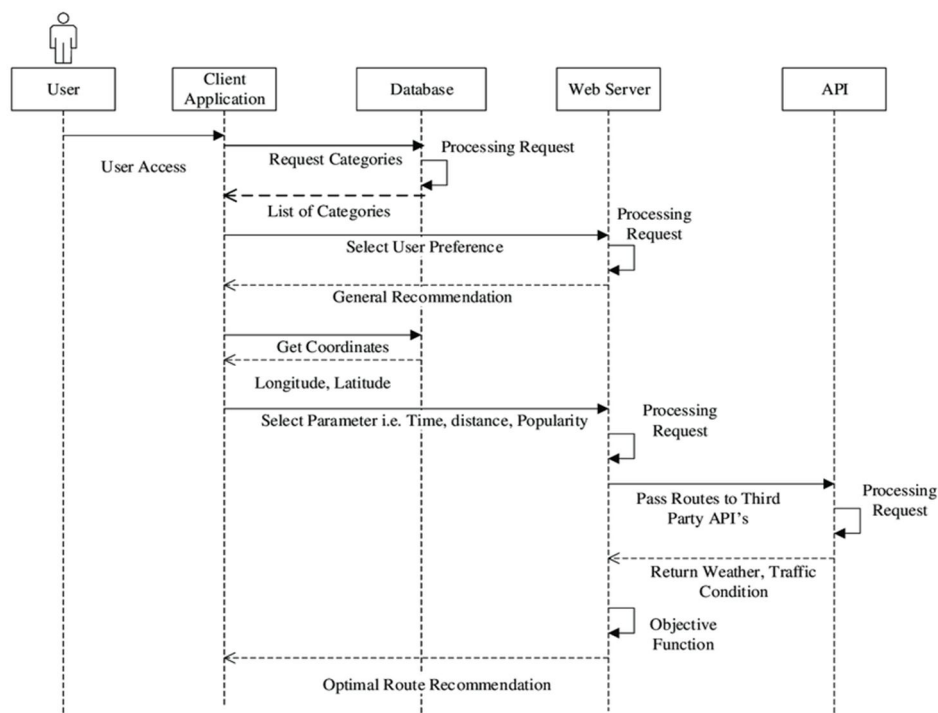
User

Client Application

Database

Web Server

API

User Access

Request Categories

Processing Request

List of Categories

Processing Request

Select User Preference

General Recommendation

Get Coordinates

Longitude, Latitude

Select Parameter i.e. Time, distance, Popularity

Processing Request

Pass Routes to Third Party API's

Processing Request

Return Weather, Traffic Condition

Objective Function

Optimal Route Recommendation